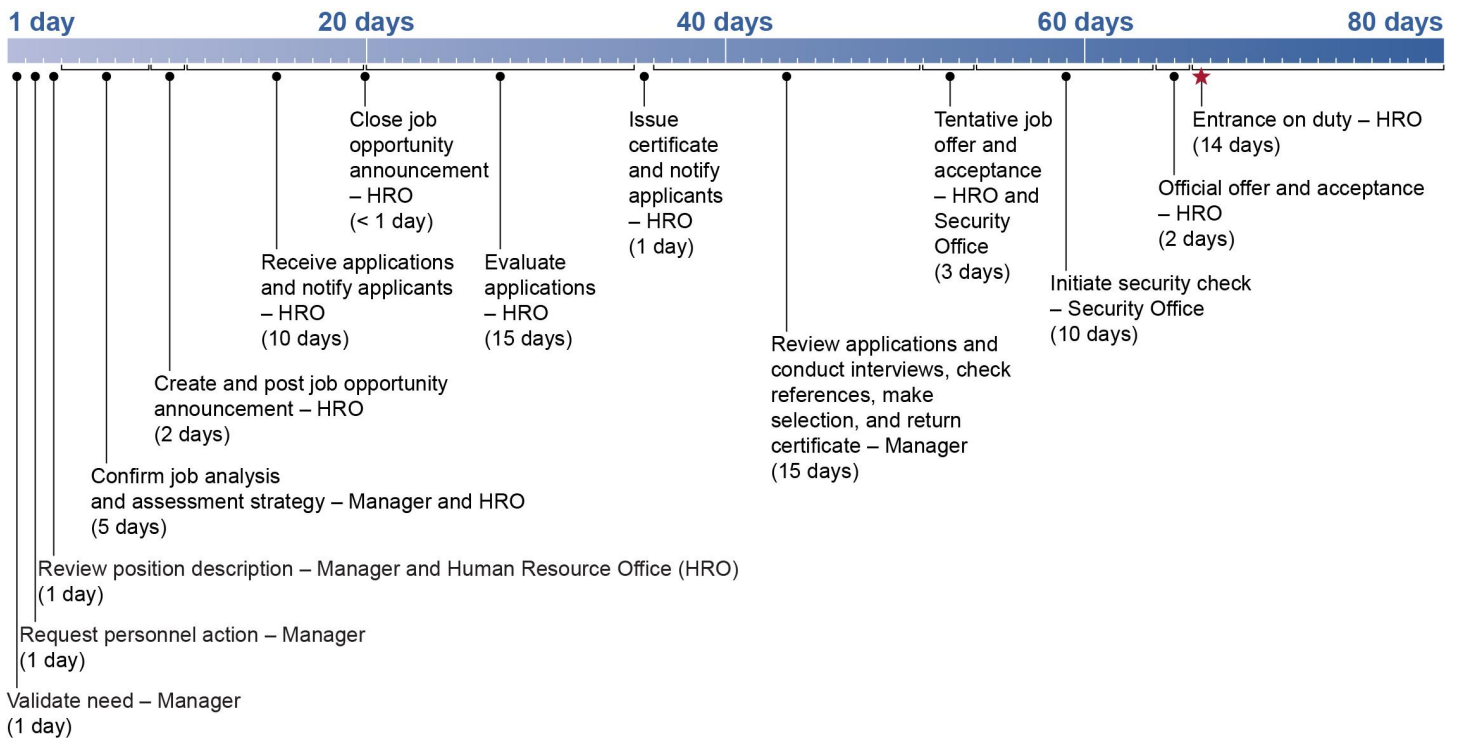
1 day
20 days
40 days
60 days
80 days

Close job opportunity announcement – HRO (< 1 day)

Issue certificate and notify applicants – HRO (1 day)

Tentative job offer and acceptance – HRO and Security Office (3 days)

Entrance on duty – HRO (14 days)

Official offer and acceptance – HRO (2 days)

Receive applications and notify applicants – HRO (10 days)

Evaluate applications – HRO (15 days)

Initiate security check – Security Office (10 days)

Review applications and conduct interviews, check references, make selection, and return certificate – Manager (15 days)

Create and post job opportunity announcement – HRO (2 days)

Confirm job analysis and assessment strategy – Manager and HRO (5 days)

Review position description – Manager and Human Resource Office (HRO) (1 day)

Request personnel action – Manager (1 day)

Validate need – Manager (1 day)